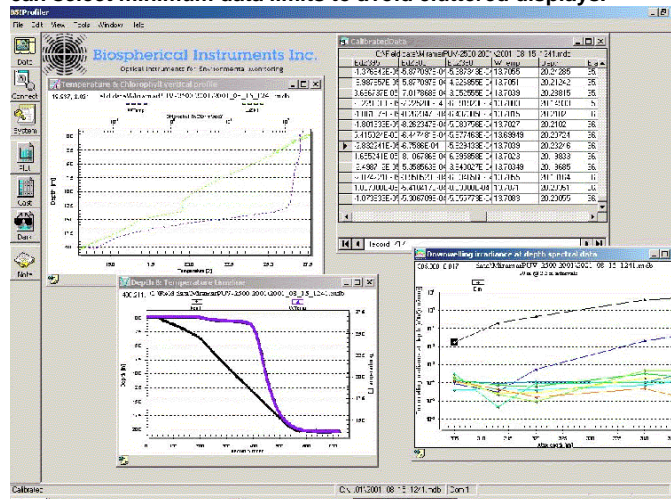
Select minimum data limits to avoid cluttered displays.

BSIProfiler

File Edit View Tools Window Help

Data

Connect

System

PLt

Cast

Dark

Batch

Biospherical Instruments Inc.

Optical Instruments for Environmental Monitoring

Temperature & Chlorophyll vertical profile

Calibrated Data

C:\Field data\Miramar\PUV-2500 2001\2001_08_15_1241.mdb

| Ed(305) | Ed(320) | Ed(340) | Wtemp | Depth |
|---|---|---|---|---|
| -1.376842E-05 | -5.877092E-04 | 5.285734E-04 | 13.7055 | 20.21285 |
| 5.988265E-05 | 6.247097E-05 | 6.425895E-04 | 13.7051 | 20.21242 |
| 3.656785E-05 | 7.017868E-04 | 3.252585E-04 | 13.7039 | 20.23815 |
| -1.251312E-05 | -3.225241E-04 | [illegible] | 13.7065 | 20.21288 |
| -1.1087.7E-05 | -6.452747E-04 | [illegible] | 13.7065 | 20.2102 |
| -1.801593E-05 | -9.262475E-04 | 5.282765E-04 | 13.7027 | 20.2102 |
| 3.416324E-02 | -8.447545E-04 | 5.577458E-04 | 13.69849 | 20.23724 |
| -2.832241E-05 | -5.7598E-04 | 5.229138E-04 | 13.7039 | 20.23276 |
| 1.665241E-05 | -8.067867E-04 | 6.295958E-04 | 13.7023 | 20.2833 |
| 2.4987.3E-05 | -5.356563E-04 | 6.549967E-04 | 13.70349 | 20.2685 |
| -1.1242.3E-05 | -1.635662E-04 | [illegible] | 13.7065 | 20.2164 |
| 1.007.2006E-05 | -2.404172E-04 | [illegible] | 13.7077 | 20.2561 |
| -1.075893E-05 | -5.306709E-04 | 5.252778E-04 | 13.7083 | 20.23055 |

Record: 1 of 1

Depth & Temperature Timeline

Downwelling irradiance at depth spectral data

C:\Field data\Miramar\PUV-2500 2001\2001_08_15_1241.mdb

Depth [m]

Temperature [C]

Calibrate

C:\...\2001_08_15_1241.mdb   Com1